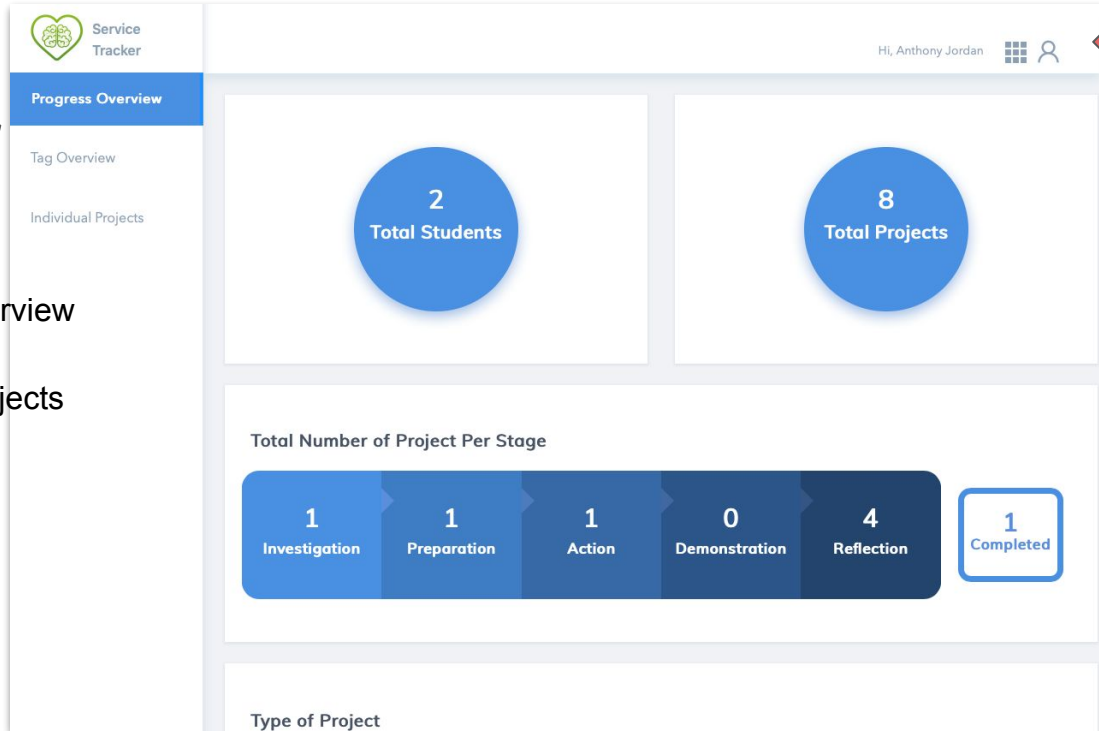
Service Tracker

Progress Overview

Tag Overview

Individual Projects

rview

jects

Hi, Anthony Jordan

2
Total Students

8
Total Projects

Total Number of Project Per Stage

1
Investigation

1
Preparation

1
Action

0
Demonstration

4
Reflection

1
Completed

Type of Project